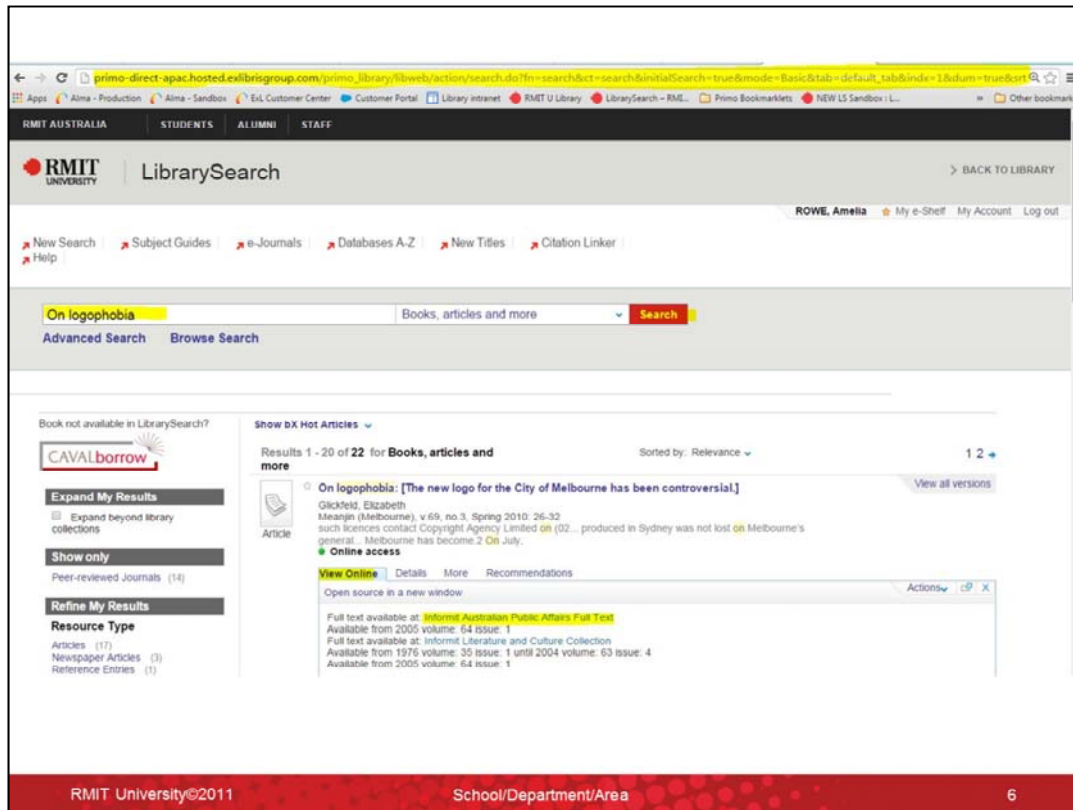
primo-direct-apac.hosted.exlibrisgroup.com/primo_library/libweb/action/search.do?fn=search&ct=search&initialSearch=true&mode=Basic&tab=default_tab&indx=1&dum=true&srt

Apps Alma - Production Alma - Sandbox ExL Customer Center Customer Portal Library intranet RMIT U Library LibrarySearch – RMI... Primo Bookmarklets NEW LS Sandbox : L... » Other bookmark

RMIT AUSTRALIA STUDENTS ALUMNI STAFF

RMIT UNIVERSITY LibrarySearch

> BACK TO LIBRARY

ROWE, Amelia My e-Shelf My Account Log out

New Search | Subject Guides | e-Journals | Databases A-Z | New Titles | Citation Linker | Help

On logophobia

Books, articles and more

Search

Advanced Search Browse Search

Book not available in LibrarySearch?

CAVALborrow

Expand My Results

Expand beyond library collections

Show only

Peer-reviewed Journals (14)

Refine My Results

Resource Type

Articles (17)
Newspaper Articles (3)
Reference Entries (1)

Show bX Hot Articles

Results 1 - 20 of 22 for Books, articles and more

Sorted by: Relevance

1 2

On logophobia: [The new logo for the City of Melbourne has been controversial.]

View all versions

Article

Glickfeld, Elizabeth
Meanjin (Melbourne), v.69, no.3, Spring 2010: 26-32
such licences contact Copyright Agency Limited on (02... produced in Sydney was not lost on Melbourne's general... Melbourne has become 2 On July.
Online access

View Online Details More Recommendations

Open source in a new window

Actions

Full text available at: Informit Australian Public Affairs Full Text
Available from 2005 volume: 64 issue: 1
Full text available at: Informit Literature and Culture Collection
Available from 1976 volume: 35 issue: 1 until 2004 volume: 63 issue: 4
Available from 2005 volume: 64 issue: 1

RMIT University©2011

School/Department/Area

6